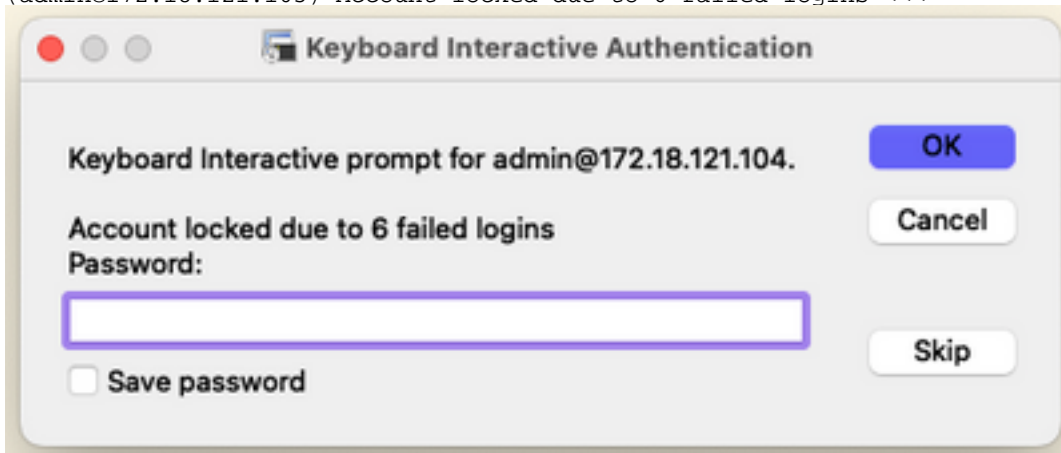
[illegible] Account locked due to 6 failed logins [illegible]

Keyboard Interactive Authentication

Keyboard Interactive prompt for admin@172.18.121.104.

Account locked due to 6 failed logins
Password:

Save password

OK

Cancel

Skip